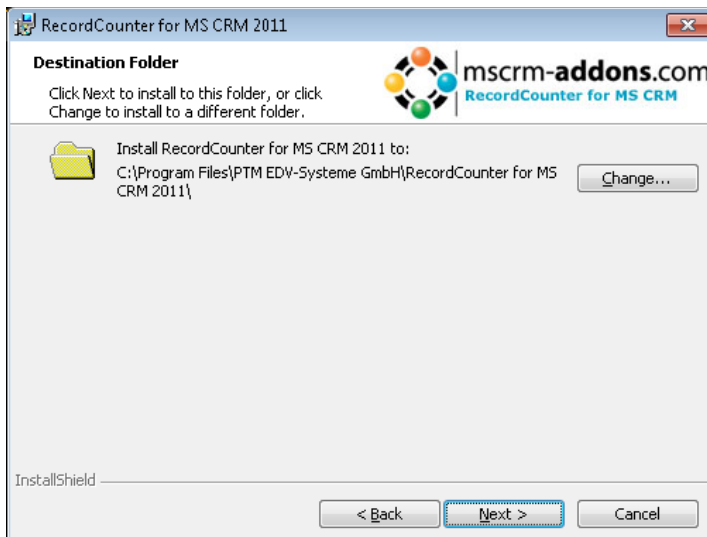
RecordCounter for MS CRM 2011

Destination Folder

Click Next to install to this folder, or click Change to install to a different folder.

mscrm-addons.com
RecordCounter for MS CRM

Install RecordCounter for MS CRM 2011 to:
C:\Program Files\PTM EDV-Systeme GmbH\RecordCounter for MS CRM 2011\

Change...

InstallShield

< Back

Next >

Cancel